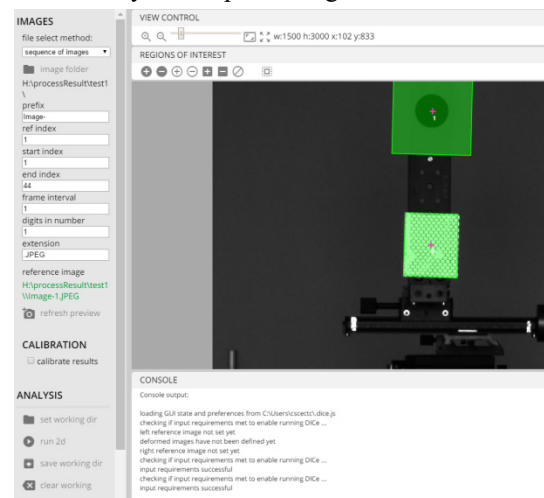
IMAGES

file select method:

sequence of images

image folder

H:\processResult\test1\

prefix

Image-

ref index

1

start index

1

end index

44

frame interval

1

digits in number

1

extension

JPEG

reference image

H:\processResult\test1\Image-1.JPEG

refresh preview

CALIBRATION

calibrate results

ANALYSIS

set working dir

run 2d

save working dir

clear working

VIEW CONTROL

w:1500 h:3000 x:102 y:833

REGIONS OF INTEREST

CONSOLE

Console output:

loading GUI state and preferences from C:\Users\cscectc\.dice.js
checking if input requirements met to enable running DICe ...
left reference image not set yet
deformed images have not been defined yet
right reference image not set yet
checking if input requirements met to enable running DICe ...
input requirements successful
checking if input requirements met to enable running DICe ...
input requirements successful